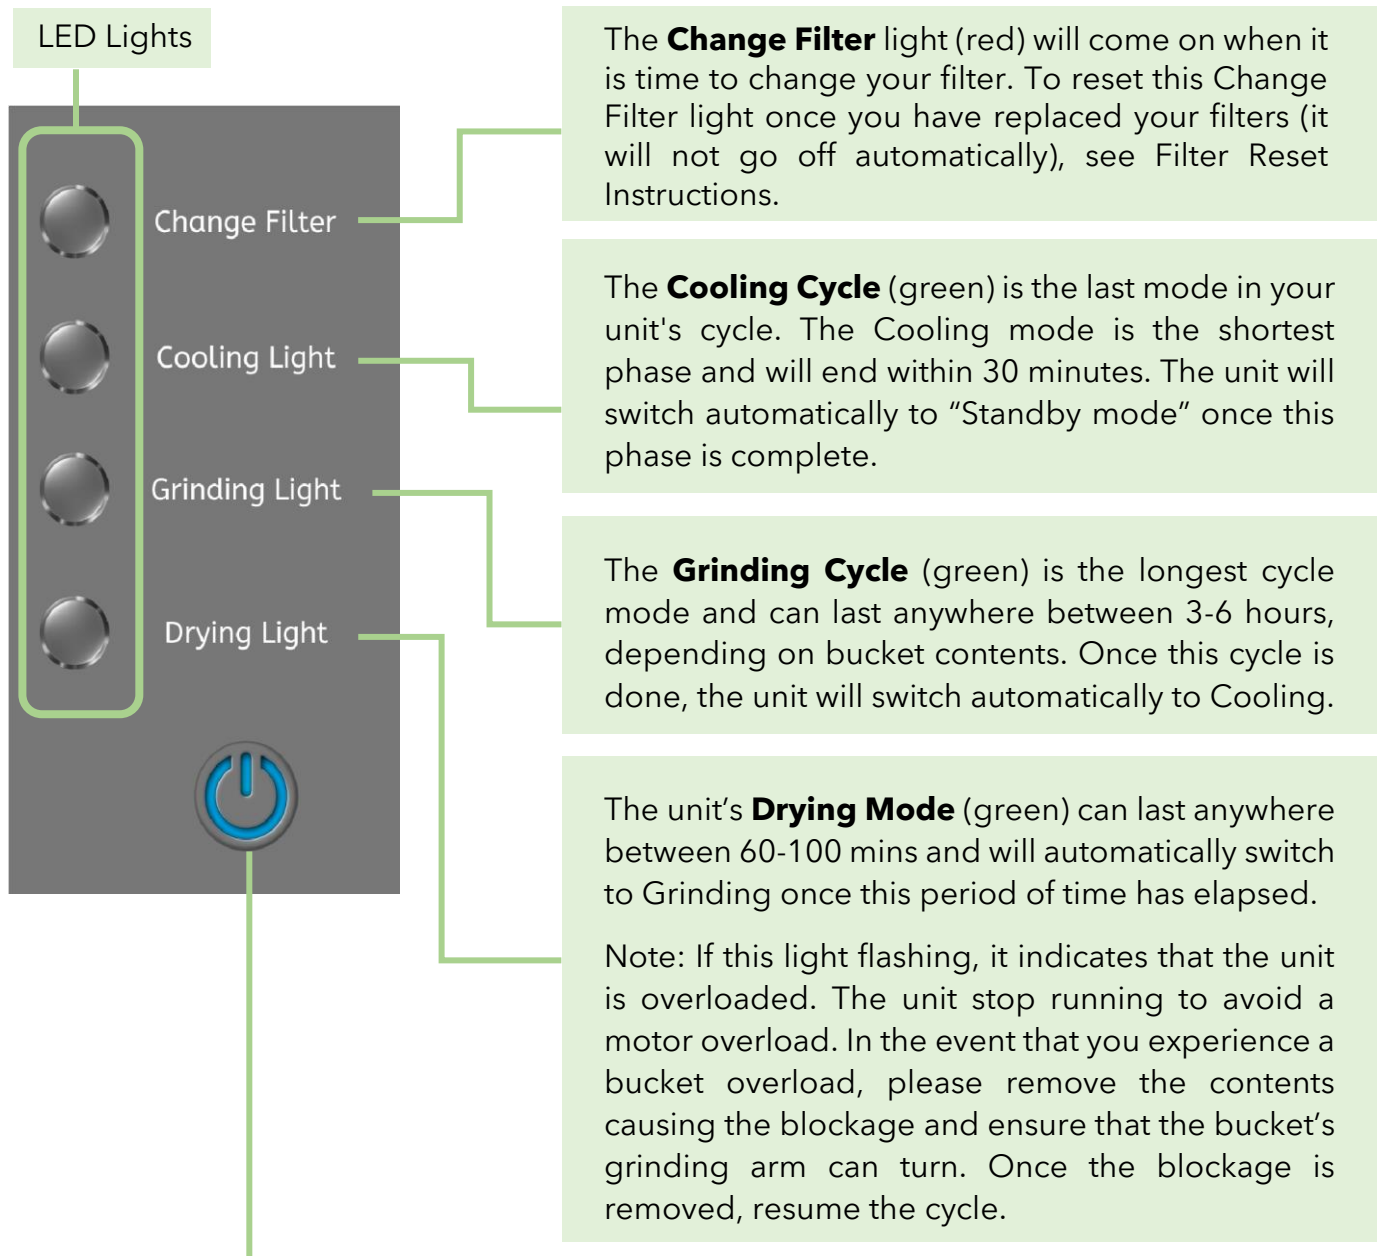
LED Lights

Change Filter

Cooling Light

Grinding Light

Drying Light

The Change Filter light (red) will come on when it is time to change your filter. To reset this Change Filter light once you have replaced your filters (it will not go off automatically), see Filter Reset Instructions.

The Cooling Cycle (green) is the last mode in your unit's cycle. The Cooling mode is the shortest phase and will end within 30 minutes. The unit will switch automatically to “Standby mode” once this phase is complete.

The Grinding Cycle (green) is the longest cycle mode and can last anywhere between 3-6 hours, depending on bucket contents. Once this cycle is done, the unit will switch automatically to Cooling.

The unit’s Drying Mode (green) can last anywhere between 60-100 mins and will automatically switch to Grinding once this period of time has elapsed.

Note: If this light flashing, it indicates that the unit is overloaded. The unit stop running to avoid a motor overload. In the event that you experience a bucket overload, please remove the contents causing the blockage and ensure that the bucket’s grinding arm can turn. Once the blockage is removed, resume the cycle.